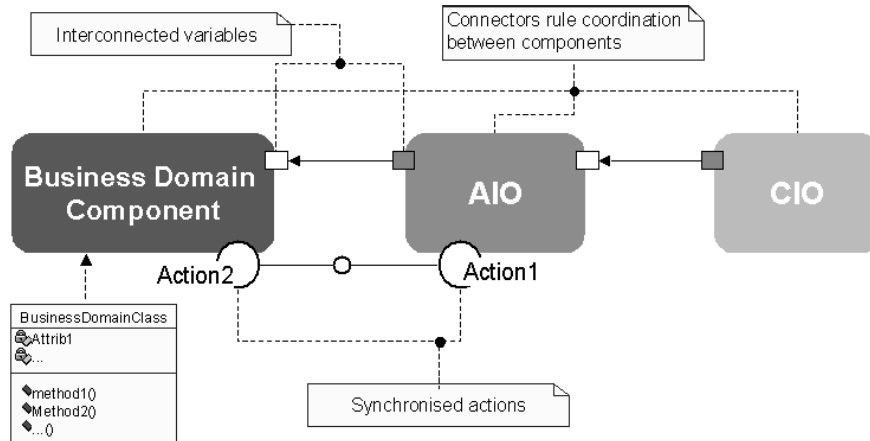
Interconnected variables

Connectors rule coordination between components

Business Domain Component

AIO

CIO

Action2

Action1

BusinessDomainClass
Attrib1
...

method1()
Method2()
...()

Synchronised actions